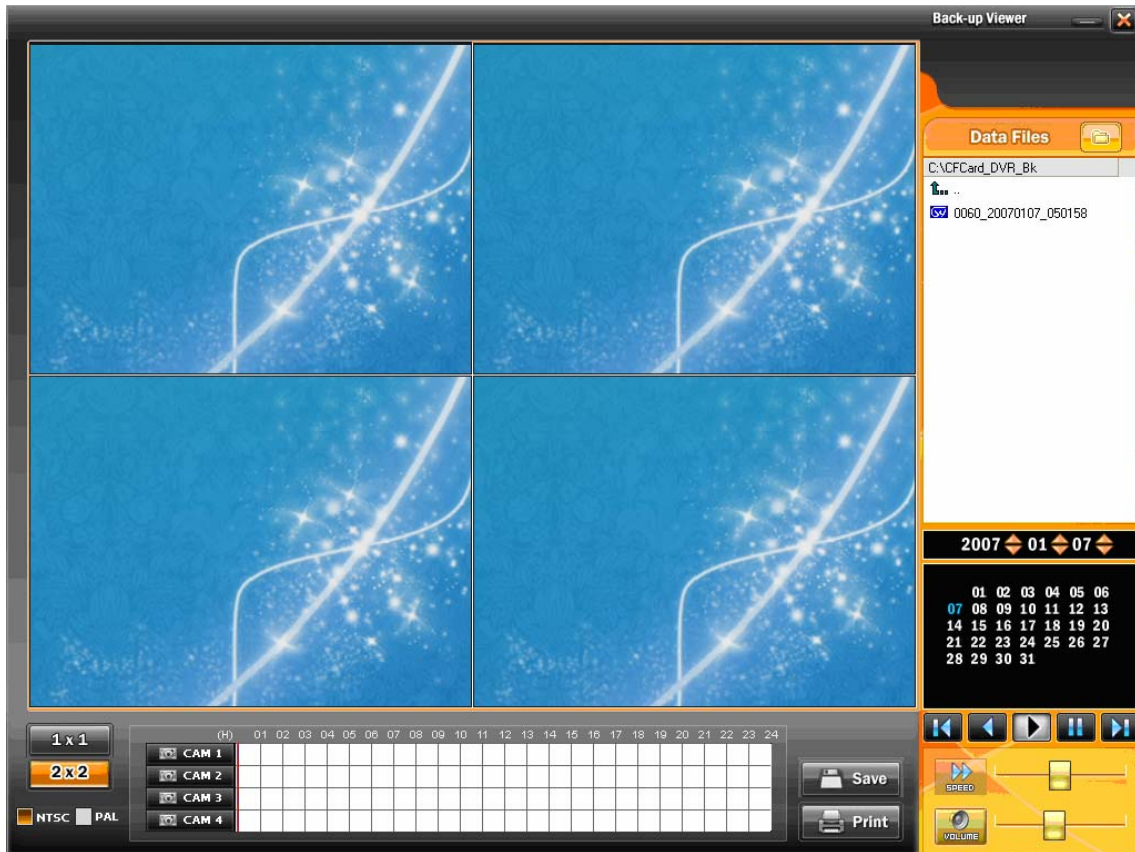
Back-up Viewer

Data Files

C:\CFCard_DVR_Bk

..

0060_20070107_050158

2007 01 07

| | | | | | | |
|---|---|---|---|---|---|---|
| | 01 | 02 | 03 | 04 | 05 | 06 |
| 07 | 08 | 09 | 10 | 11 | 12 | 13 |
| 14 | 15 | 16 | 17 | 18 | 19 | 20 |
| 21 | 22 | 23 | 24 | 25 | 26 | 27 |
| 28 | 29 | 30 | 31 | | | |

1 x 1

2 x 2

NTSC PAL

(H) 01 02 03 04 05 06 07 08 09 10 11 12 13 14 15 16 17 18 19 20 21 22 23 24

CAM 1
CAM 2
CAM 3
CAM 4

Save

Print

SPEED

VOLUME